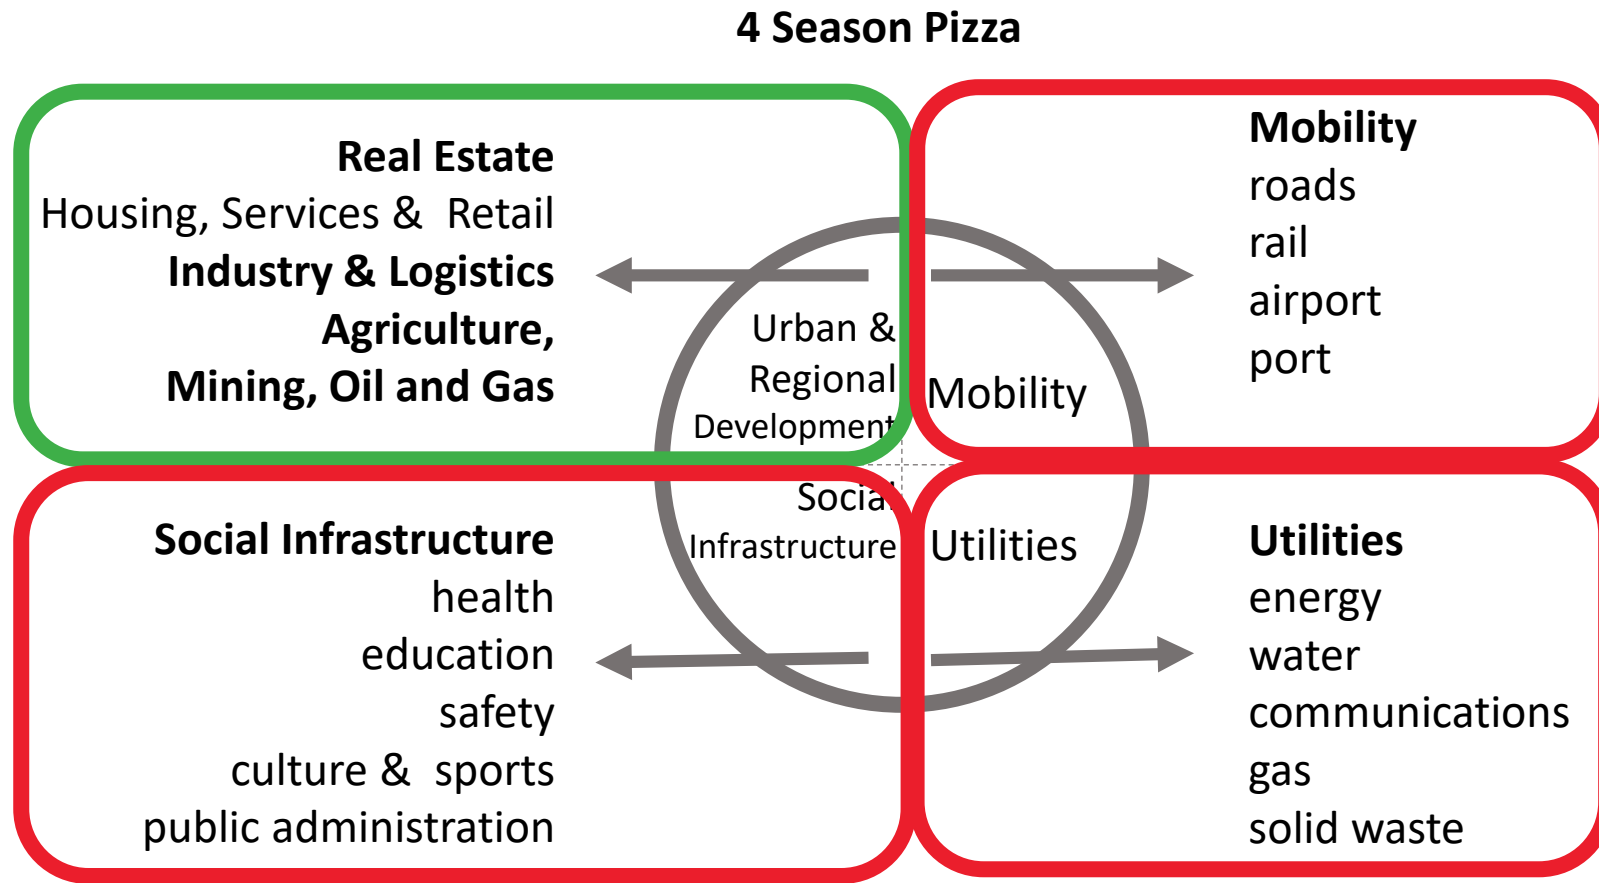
4 Season Pizza

Real Estate
Housing, Services & Retail
Industry & Logistics
Agriculture,
Mining, Oil and Gas

Urban & Regional Development

Mobility

Mobility
roads
rail
airport
port

Social Infrastructure

Utilities

Social Infrastructure
health
education
safety
culture & sports
public administration

Utilities
energy
water
communications
gas
solid waste